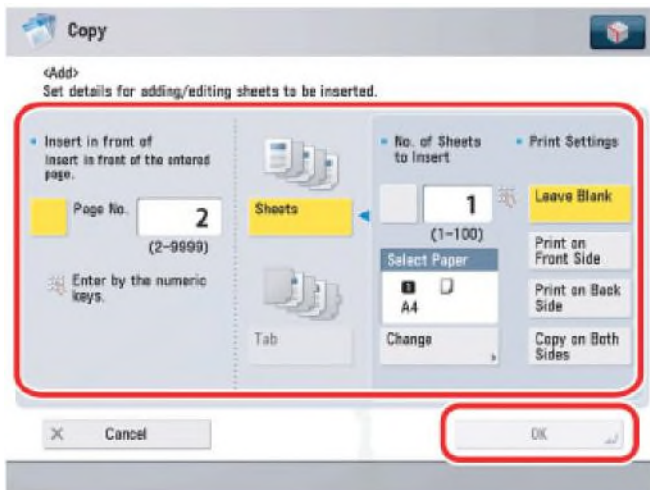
Copy

<Add>
Set details for adding/editing sheets to be inserted.

Insert in front of
Insert in front of the entered page.

Page No. 2
(2-9999)

Enter by the numeric keys.

Sheets

Tab

No. of Sheets to Insert

1
(1-100)

Select Paper
A4

Change

Print Settings

Leave Blank

Print on Front Side

Print on Back Side

Copy on Both Sides

Cancel

OK